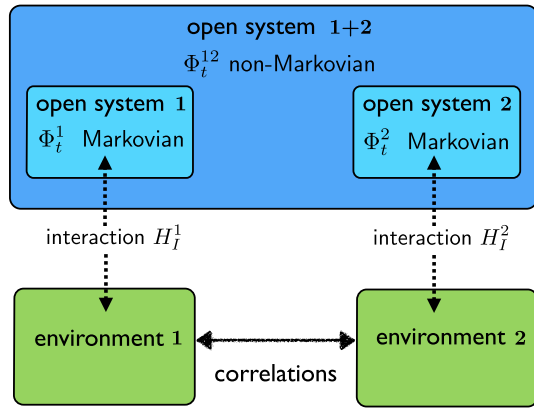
open system $1+2$

$\Phi_t^{12}$ non-Markovian

open system $1$

$\Phi_t^1$ Markovian

open system $2$

$\Phi_t^2$ Markovian

interaction $H_I^1$

interaction $H_I^2$

environment $1$

environment $2$

correlations